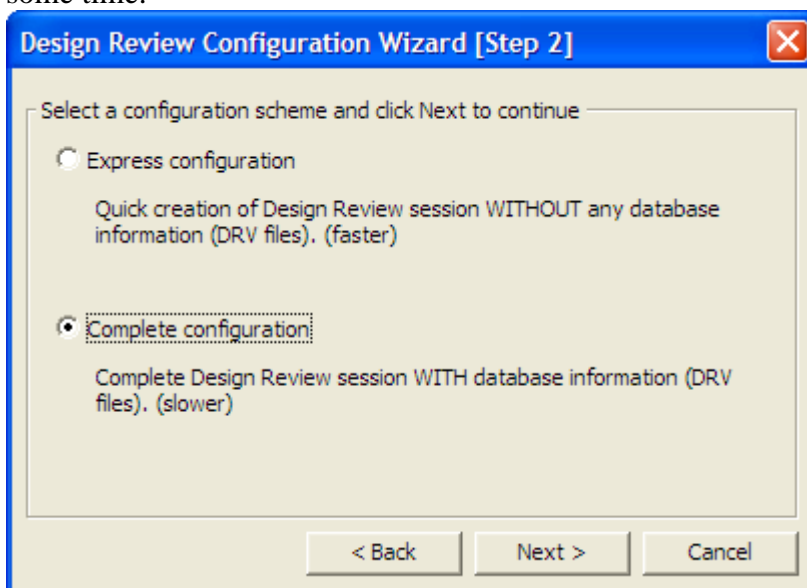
some time.

Design Review Configuration Wizard [Step 2]

Select a configuration scheme and click Next to continue

Express configuration

Quick creation of Design Review session WITHOUT any database information (DRV files). (faster)

Complete configuration

Complete Design Review session WITH database information (DRV files). (slower)

< Back

Next >

Cancel